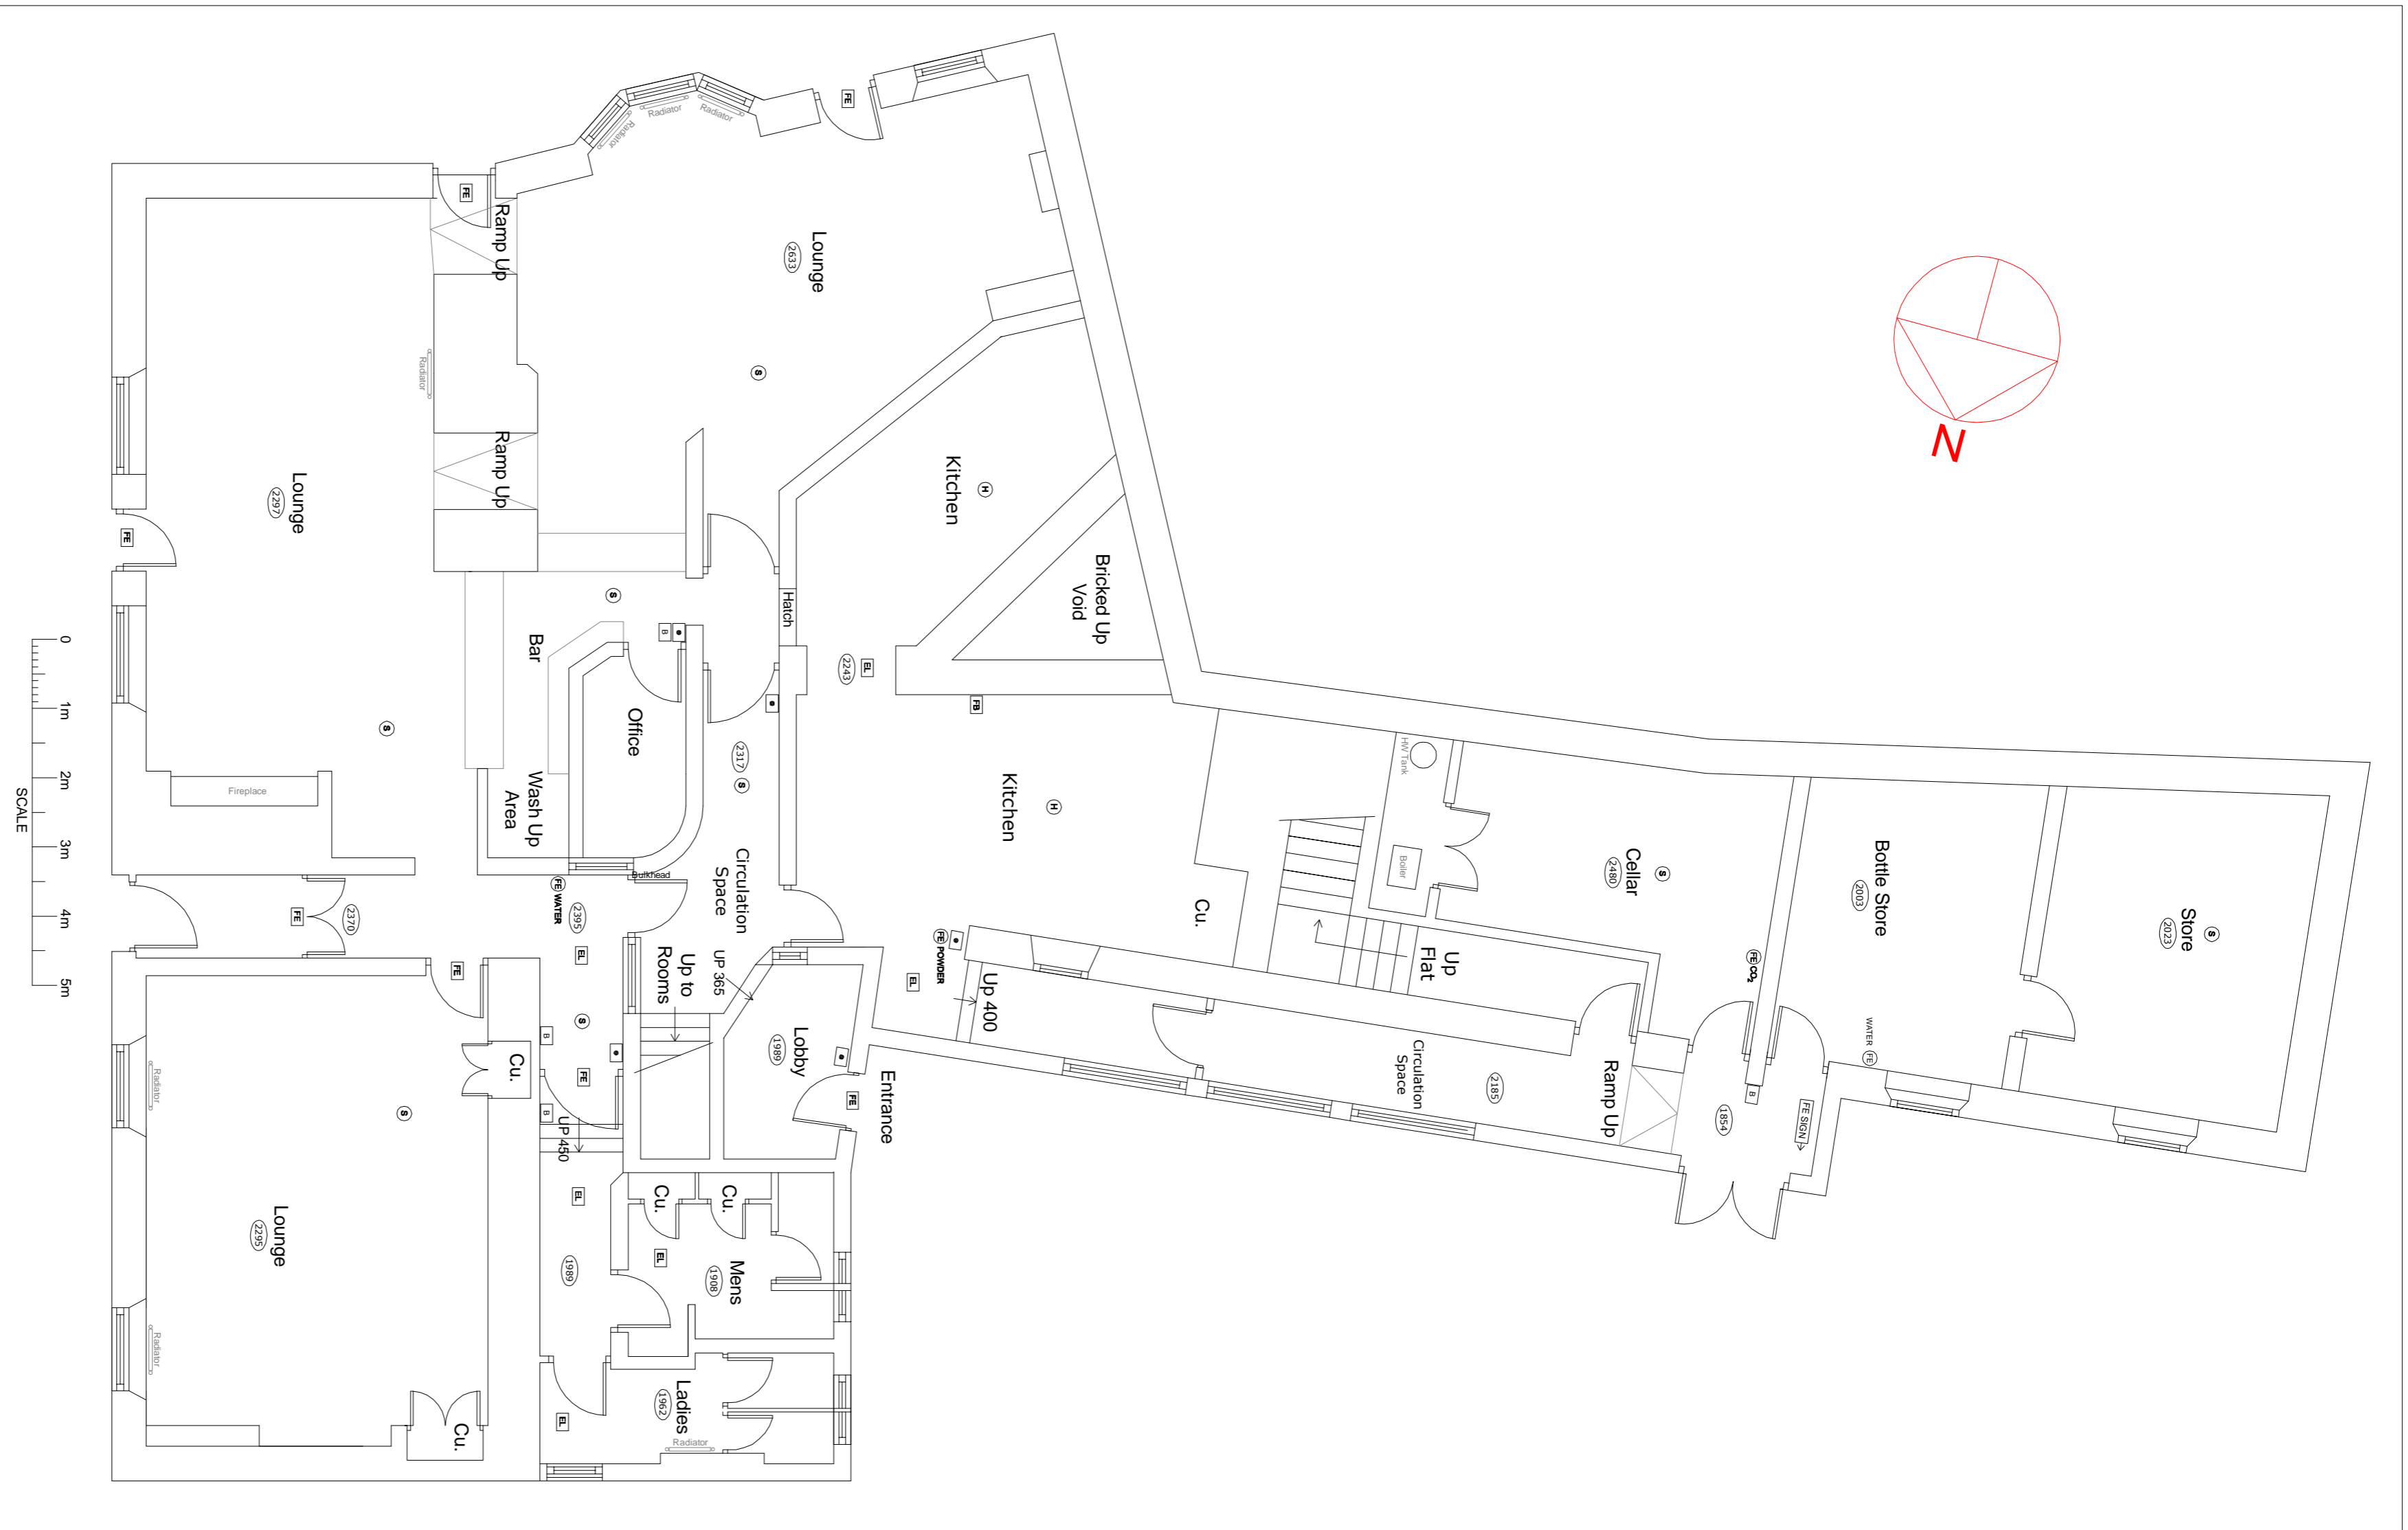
FE
Radiator
Radiator
Radiator
FE
FE
Ramp Up
Lounge
2633
Radiator
S
Ramp Up
Kitchen
H
Lounge
2297
FE
Bricked Up Void
S
Hatch
Bar
B
2243
EL
Office
FB
S
2317
S
Fireplace
Wash Up Area
Kitchen
H
HW Tank
Circulation Space
Bulkhead
Boiler
Cellar
2480
S
Bottle Store
2003
Store
2023
S
FE WATER
2395
2370
FE
Cu.
FE
EL
FE POWDER
Up Flat
FE CO2
UP 365
Up to Rooms
Up 400
EL
S
Lobby
1989
B
Cu.
Entrance
Circulation Space
2185
Ramp Up
WATER FE
FE
FE
Radiator
S
B
UP 450
B
1854
FE SIGN
EL
Cu.
Cu.
Lounge
2295
EL
1989
Mens
1908
Radiator
Ladies
1962
EL
Cu.
Radiator
N
SCALE
0
1m
2m
3m
4m
5m